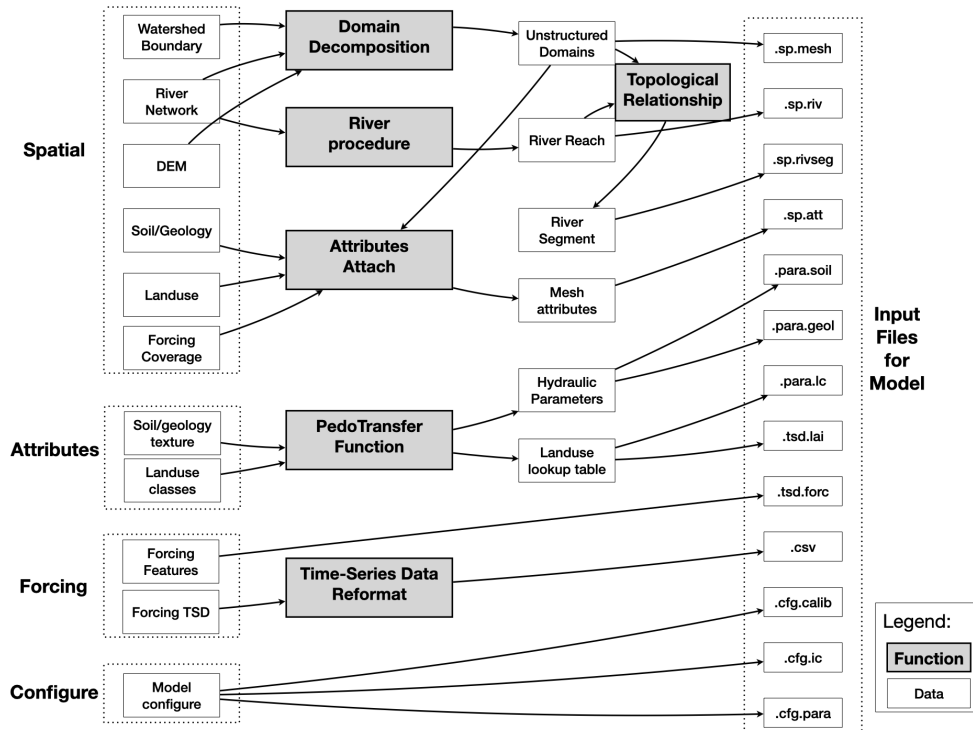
Spatial

Watershed Boundary

River Network

DEM

Soil/Geology

Landuse

Forcing Coverage

Domain Decomposition

River procedure

Attributes Attach

Unstructured Domains

Topological Relationship

River Reach

River Segment

Mesh attributes

Attributes

Soil/geology texture

Landuse classes

PedoTransfer Function

Hydraulic Parameters

Landuse lookup table

Forcing

Forcing Features

Forcing TSD

Time-Series Data Reformat

Configure

Model configure

.sp.mesh

.sp.riv

.sp.rivseg

.sp.att

.para.soil

.para.geol

.para.lc

.tsd.lai

.tsd.forc

.csv

.cfg.calib

.cfg.ic

.cfg.para

Input Files for Model

Legend:

Function

Data